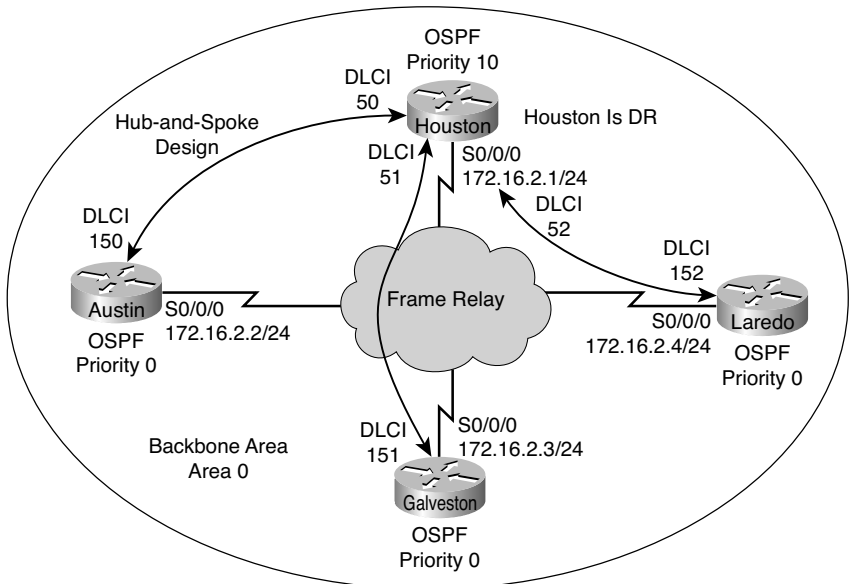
OSPF
Priority 10

DLCI
50

Houston

Houston Is DR

Hub-and-Spoke
Design

DLCI
51

S0/0/0
172.16.2.1/24

DLCI
52

DLCI
150

DLCI
152

Austin

S0/0/0
172.16.2.2/24

OSPF
Priority 0

Frame Relay

S0/0/0
172.16.2.4/24

Laredo

OSPF
Priority 0

Backbone Area
Area 0

DLCI
151

S0/0/0
172.16.2.3/24

Galveston

OSPF
Priority 0